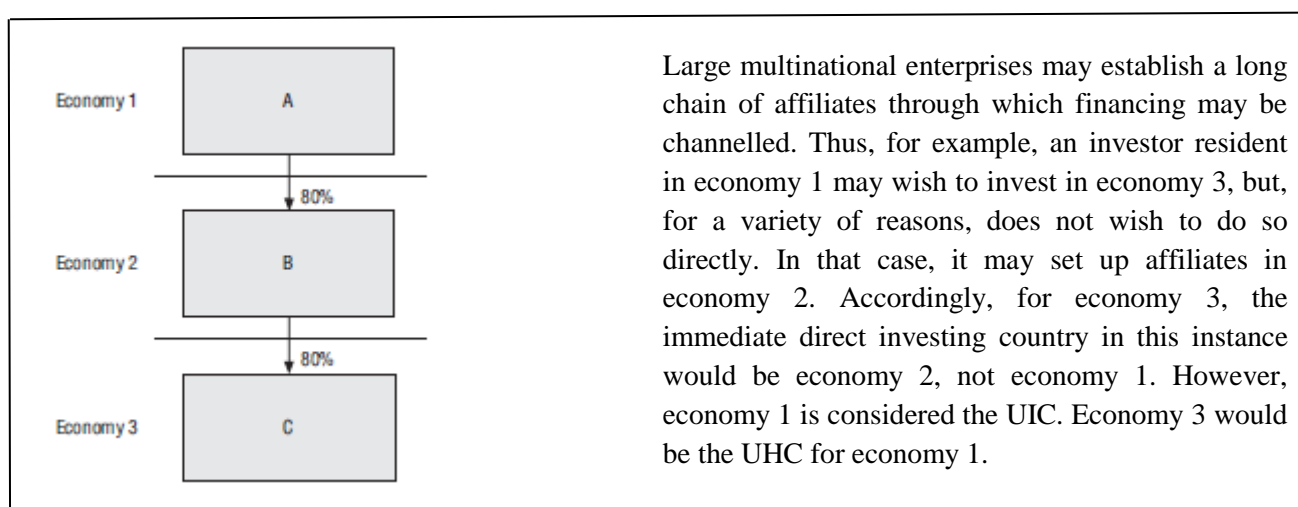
Economy 1

A

80%

Economy 2

B

80%

Economy 3

C

Large multinational enterprises may establish a long chain of affiliates through which financing may be channelled. Thus, for example, an investor resident in economy 1 may wish to invest in economy 3, but, for a variety of reasons, does not wish to do so directly. In that case, it may set up affiliates in economy 2. Accordingly, for economy 3, the immediate direct investing country in this instance would be economy 2, not economy 1. However, economy 1 is considered the UIC. Economy 3 would be the UHC for economy 1.